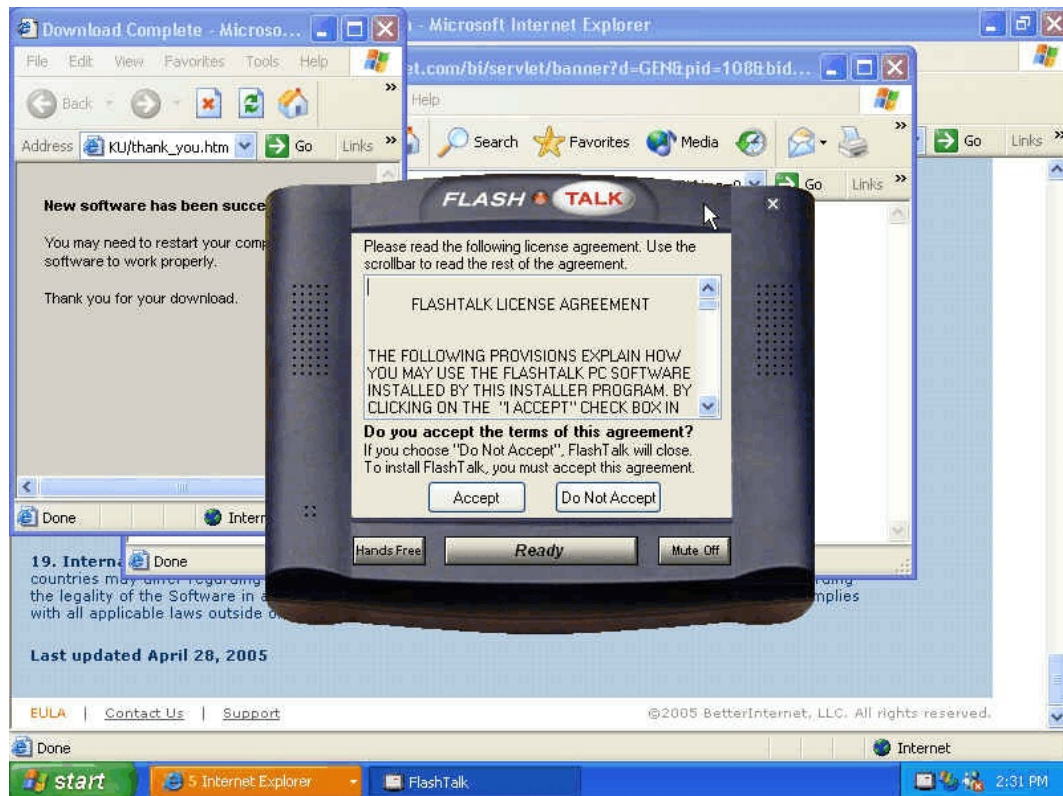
Download Complete - Microso...

- Microsoft Internet Explorer

File Edit View Favorites Tools Help

Back

Address KU/thank_you.htm Go Links

New software has been succe

You may need to restart your comp software to work properly.

Thank you for your download.

Done Intern

t.com/bi/servlet/banner?d=GEN&pid=108&bid...

Help

Search Favorites Media

Go Links

Go Links

FLASH TALK

Please read the following license agreement. Use the scrollbar to read the rest of the agreement.

FLASHTALK LICENSE AGREEMENT

THE FOLLOWING PROVISIONS EXPLAIN HOW YOU MAY USE THE FLASHTALK PC SOFTWARE INSTALLED BY THIS INSTALLER PROGRAM. BY CLICKING ON THE "I ACCEPT" CHECK BOX IN

Do you accept the terms of this agreement?

If you choose "Do Not Accept", FlashTalk will close. To install FlashTalk, you must accept this agreement.

Accept

Do Not Accept

Hands Free

Ready

Mute Off

19. Interna Done

countries may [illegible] the legality of the Software in a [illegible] mplies with all applicable laws outside o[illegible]

Last updated April 28, 2005

EULA | Contact Us | Support

©2005 BetterInternet, LLC. All rights reserved.

Done

Internet

start

5 Internet Explorer

FlashTalk

2:31 PM